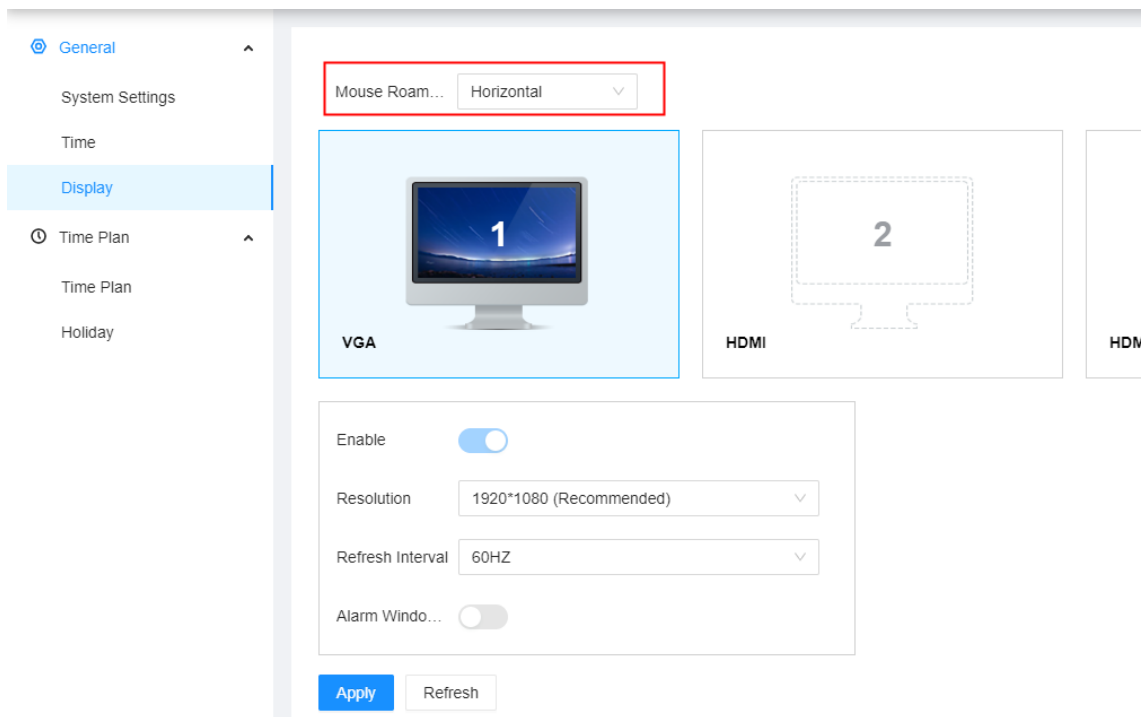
General

System Settings

Time

Display

Time Plan

Time Plan

Holiday

Mouse Roam...

Horizontal

1

VGA

2

HDMI

HDM

Enable

Resolution

1920*1080 (Recommended)

Refresh Interval

60HZ

Alarm Windo...

Apply

Refresh